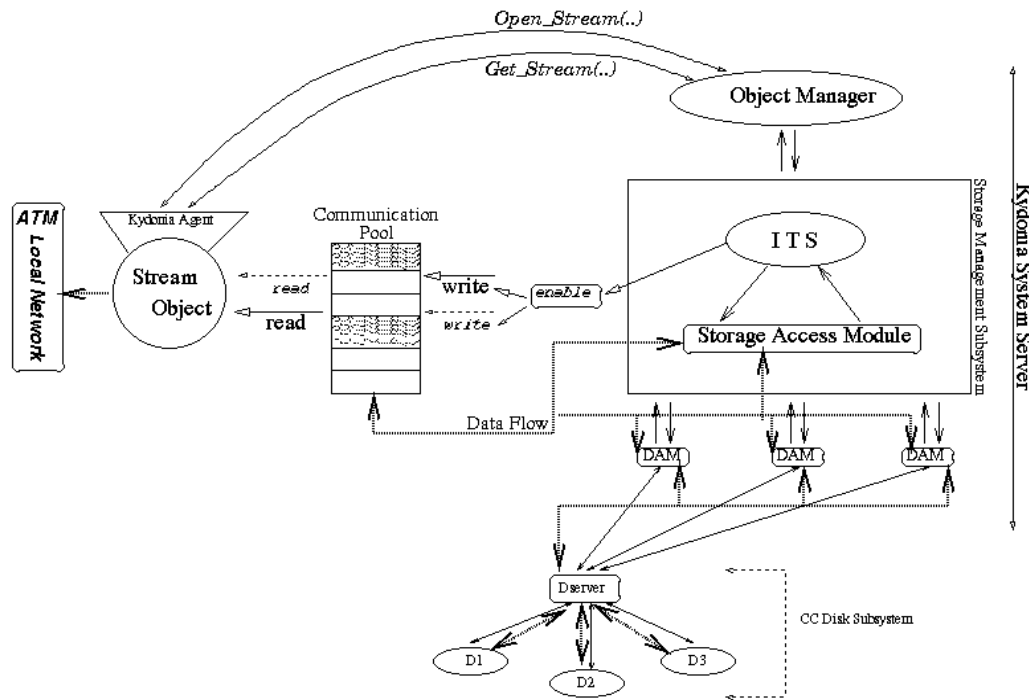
Open_Stream(..)

Get_Stream(..)

Object Manager

Kydonia System Server

Storage Management Subsystem

ATM Local Network

Kydonia Agent

Stream Object

Communication Pool

read

read

write

write

enable

ITS

Storage Access Module

Data Flow

DAM

DAM

DAM

Dserver

CC Disk Subsystem

D1

D2

D3